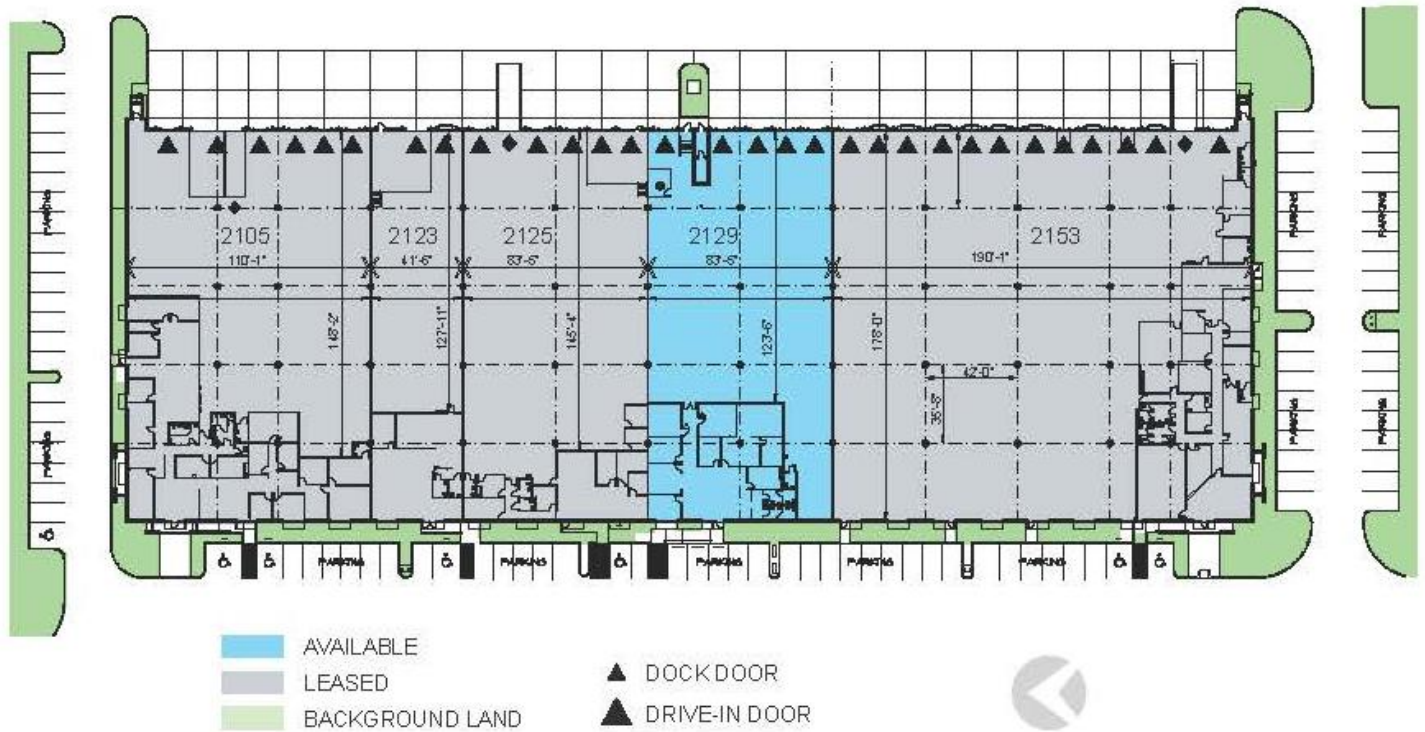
2105
2123
2125
2129
2153
110'-1"
41'-6"
83'-6"
83'-6"
190'-1"
145'-2"
127'-11"
145'-4"
127'-6"
178'-0"
42'-0"
35'-5"
PARKING
PARKING
PARKING
PARKING
PARKING
PARKING
PARKING
PARKING
PARKING
PARKING
PARKING
PARKING
PARKING
AVAILABLE
LEASED
BACKGROUND LAND
DOCK DOOR
DRIVE-IN DOOR